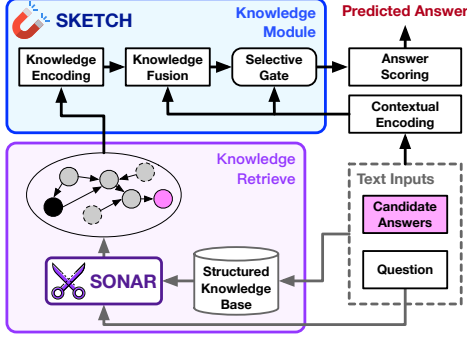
SKETCH

Knowledge Module

Predicted Answer

Knowledge Encoding

Knowledge Fusion

Selective Gate

Answer Scoring

Contextual Encoding

Knowledge Retrieve

Text Inputs

Candidate Answers

SONAR

Structured Knowledge Base

Question